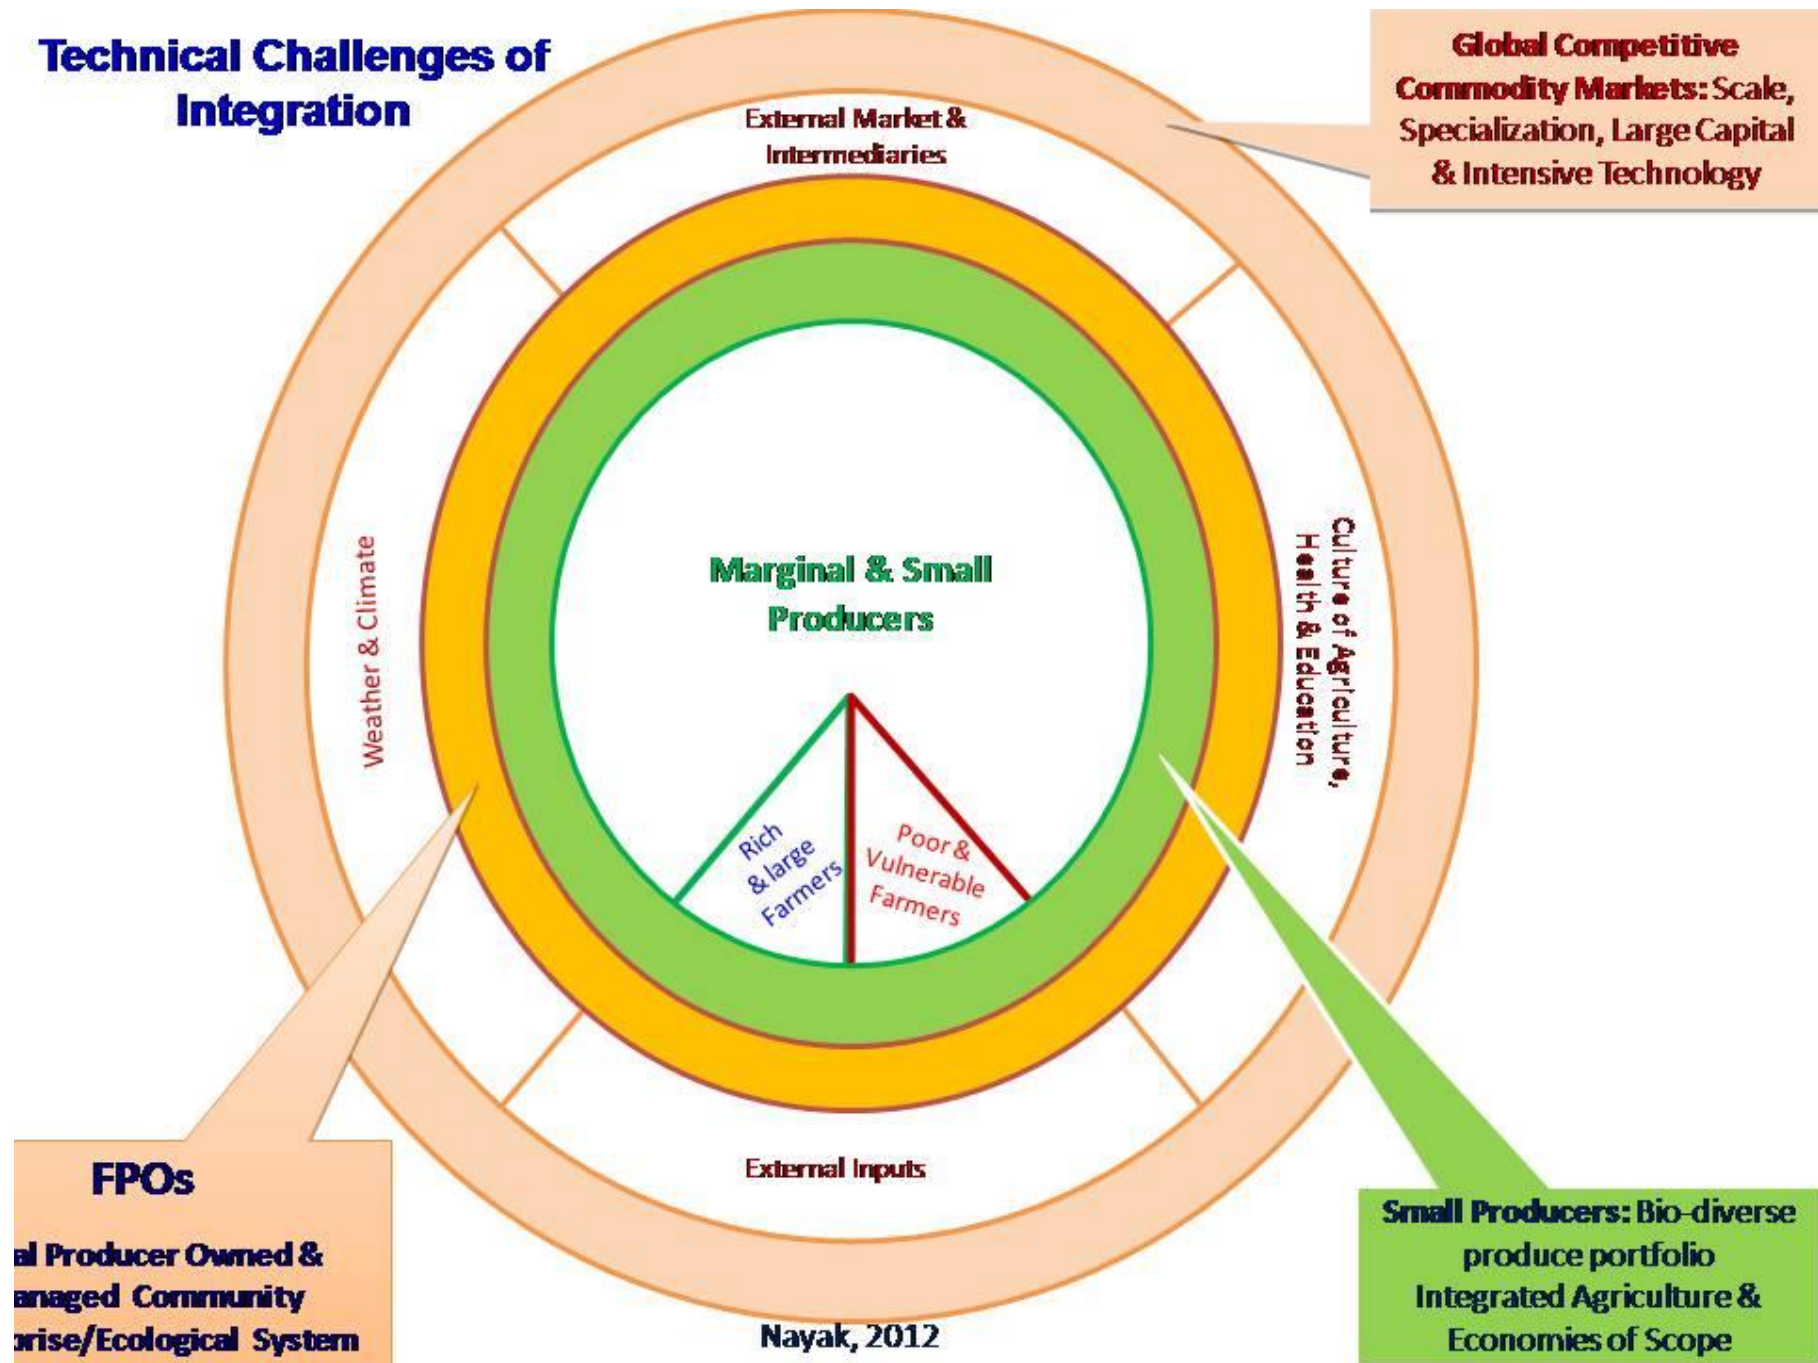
Technical Challenges of Integration

Global Competitive Commodity Markets: Scale, Specialization, Large Capital & Intensive Technology

External Market & Intermediaries

Weather & Climate

Culture of Agriculture, Health & Education

Marginal & Small Producers

Rich & large Farmers

Poor & Vulnerable Farmers

External Inputs

FPOs

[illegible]al Producer Owned & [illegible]anaged Community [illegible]prise/Ecological System

Nayak, 2012

Small Producers: Bio-diverse produce portfolio Integrated Agriculture & Economies of Scope